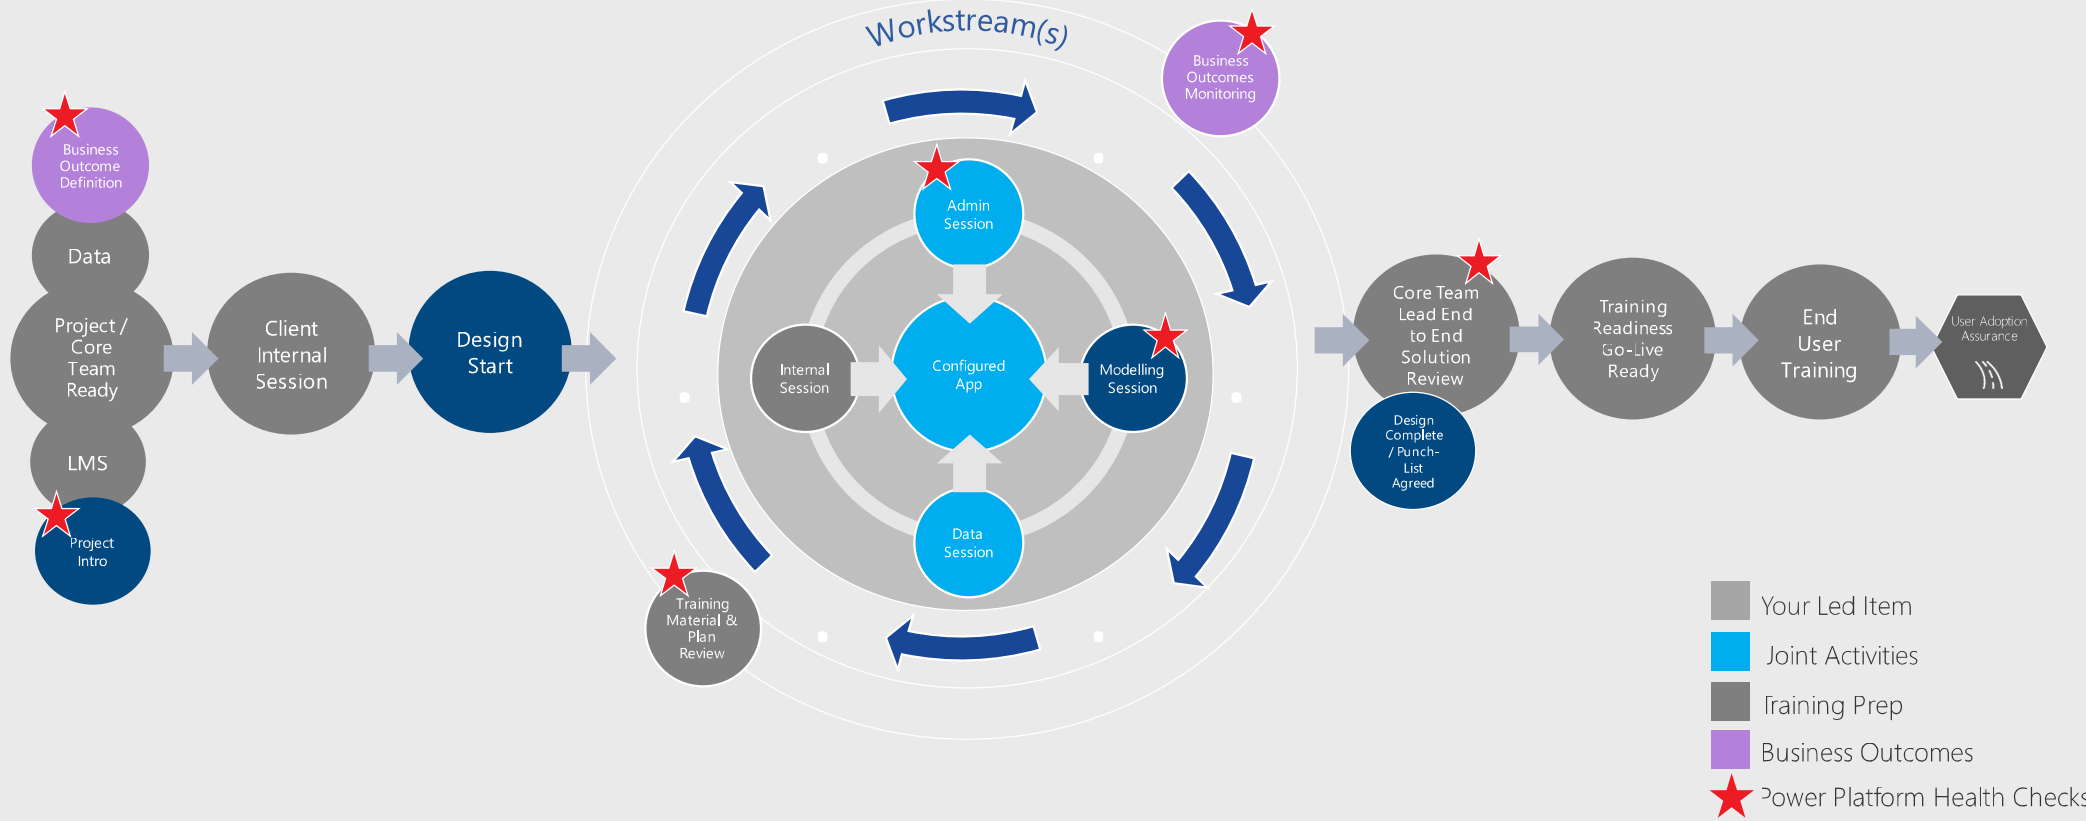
Workstream(s)

Business Outcome Definition

Data

Project / Core Team Ready

LMS

Project Intro

Client Internal Session

Design Start

Admin Session

Internal Session

Configured App

Modelling Session

Data Session

Training Material & Plan Review

Business Outcomes Monitoring

Core Team Lead End to End Solution Review

Design Complete / Punch-List Agreed

Training Readiness Go-Live Ready

End User Training

User Adoption Assurance

Your Led Item
Joint Activities
Training Prep
Business Outcomes
Power Platform Health Checks